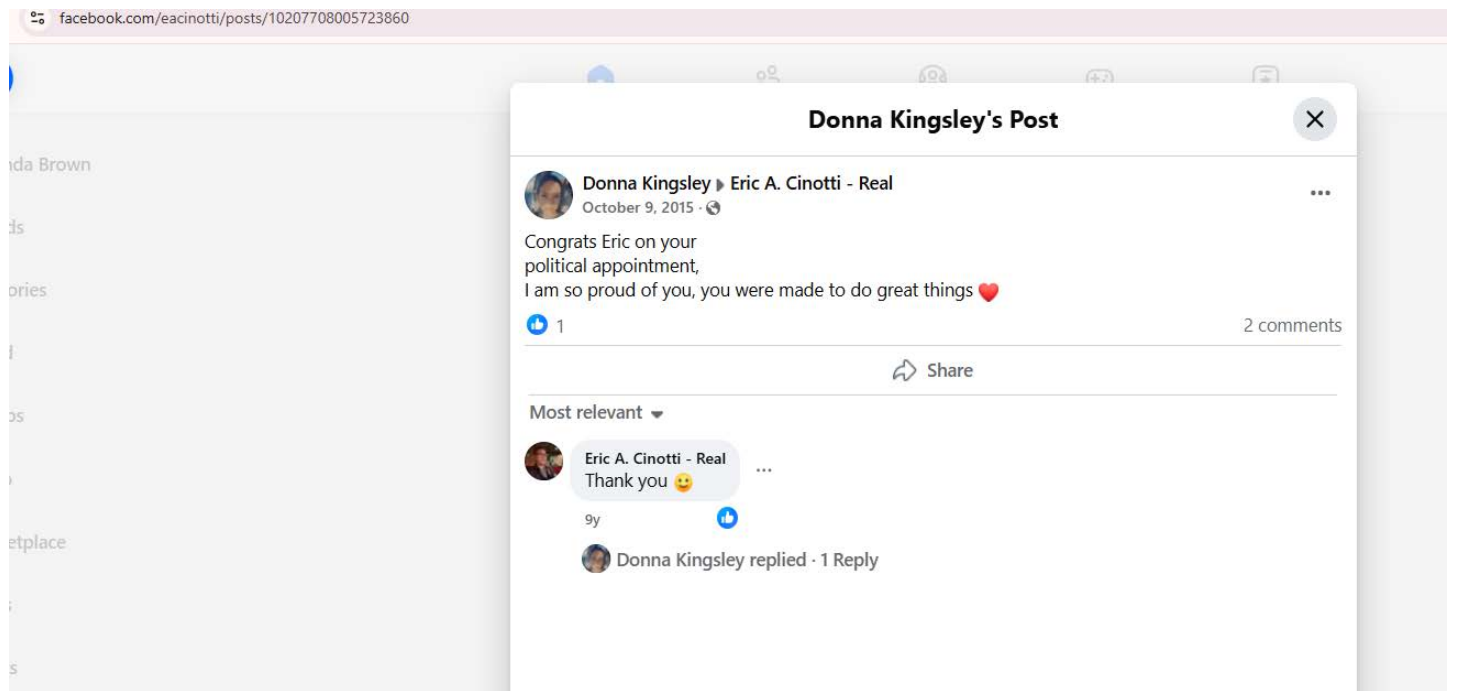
facebook.com/eacinotti/posts/10207708005723860

nda Brown
ds
ories
d
os
etplace

Donna Kingsley's Post

Donna Kingsley ▸ Eric A. Cinotti - Real
October 9, 2015 ·

Congrats Eric on your
political appointment,
I am so proud of you, you were made to do great things ❤️

1
2 comments

Share

Most relevant

Eric A. Cinotti - Real
Thank you 🙂
9y

Donna Kingsley replied · 1 Reply